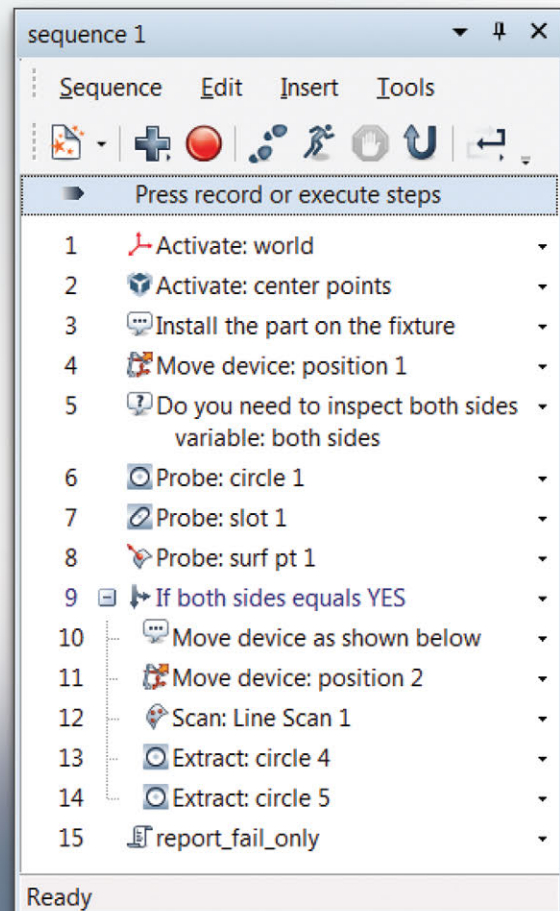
sequence 1

Sequence Edit Insert Tools

Press record or execute steps

1 Activate: world
2 Activate: center points
3 Install the part on the fixture
4 Move device: position 1
5 Do you need to inspect both sides
variable: both sides
6 Probe: circle 1
7 Probe: slot 1
8 Probe: surf pt 1
9 If both sides equals YES
10 Move device as shown below
11 Move device: position 2
12 Scan: Line Scan 1
13 Extract: circle 4
14 Extract: circle 5
15 report_fail_only

Ready